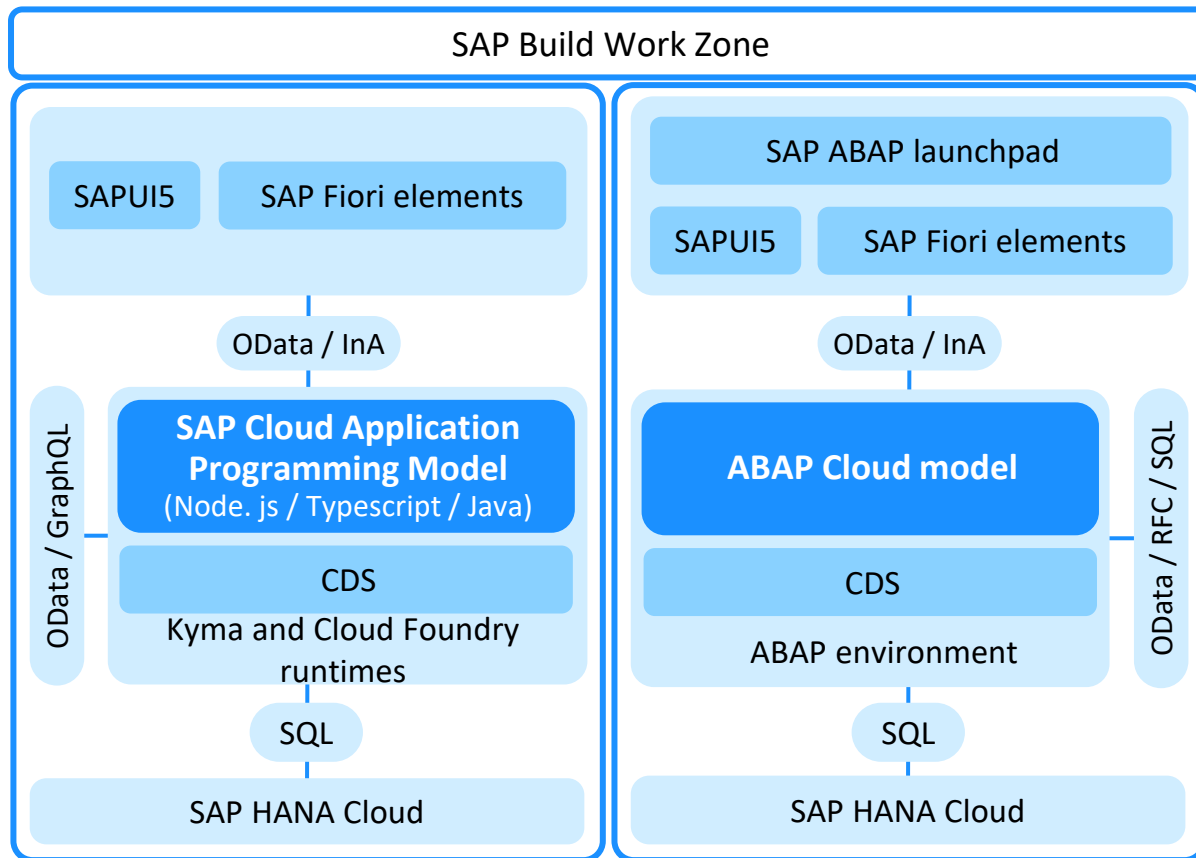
SAP Build Work Zone

SAPUI5

SAP Fiori elements

OData / InA

OData / GraphQL

SAP Cloud Application Programming Model
(Node. js / Typescript / Java)

CDS

Kyma and Cloud Foundry runtimes

SQL

SAP HANA Cloud

SAP ABAP launchpad

SAPUI5

SAP Fiori elements

OData / InA

ABAP Cloud model

CDS

ABAP environment

OData / RFC / SQL

SQL

SAP HANA Cloud